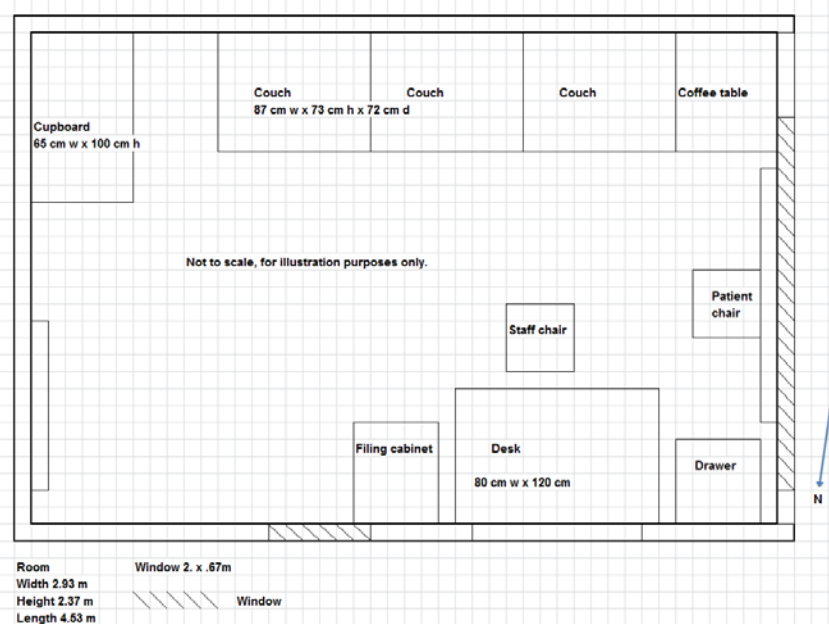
Couch
87 cm w x 73 cm h x 72 cm d

Couch

Couch

Coffee table

Cupboard
65 cm w x 100 cm h

Not to scale, for illustration purposes only.

Patient chair

Staff chair

Filing cabinet

Desk

80 cm w x 120 cm

Drawer

N

Room
Width 2.93 m
Height 2.37 m
Length 4.53 m

Window 2. x .67m

Window